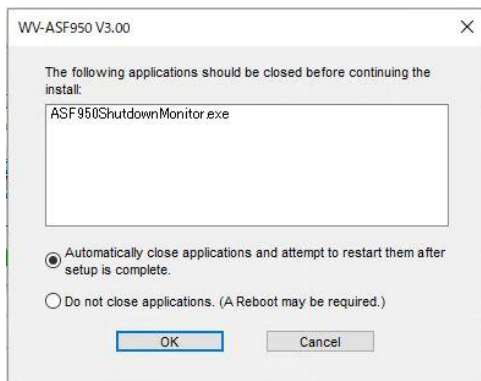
WV-ASF950 V3.00

×

The following applications should be closed before continuing the install:

ASF950ShutdownMonitor.exe

Automatically close applications and attempt to restart them after setup is complete.

Do not close applications. (A Reboot may be required.)

OK

Cancel